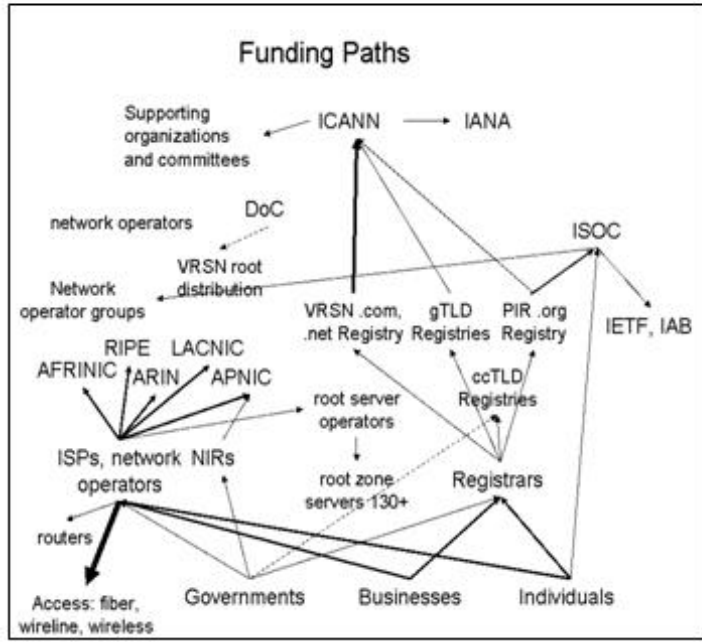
Funding Paths

Supporting organizations and committees

ICANN

IANA

network operators

DoC

ISOC

VRSN root distribution

Network operator groups

VRSN .com, .net Registry

gTLD Registries

PIR .org Registry

IETF, IAB

RIPE

LACNIC

AFRINIC

ARIN

APNIC

root server operators

ccTLD Registries

ISPs, network operators

NIRs

root zone servers 130+

Registrars

routers

Access: fiber, wireline, wireless

Governments

Businesses

Individuals